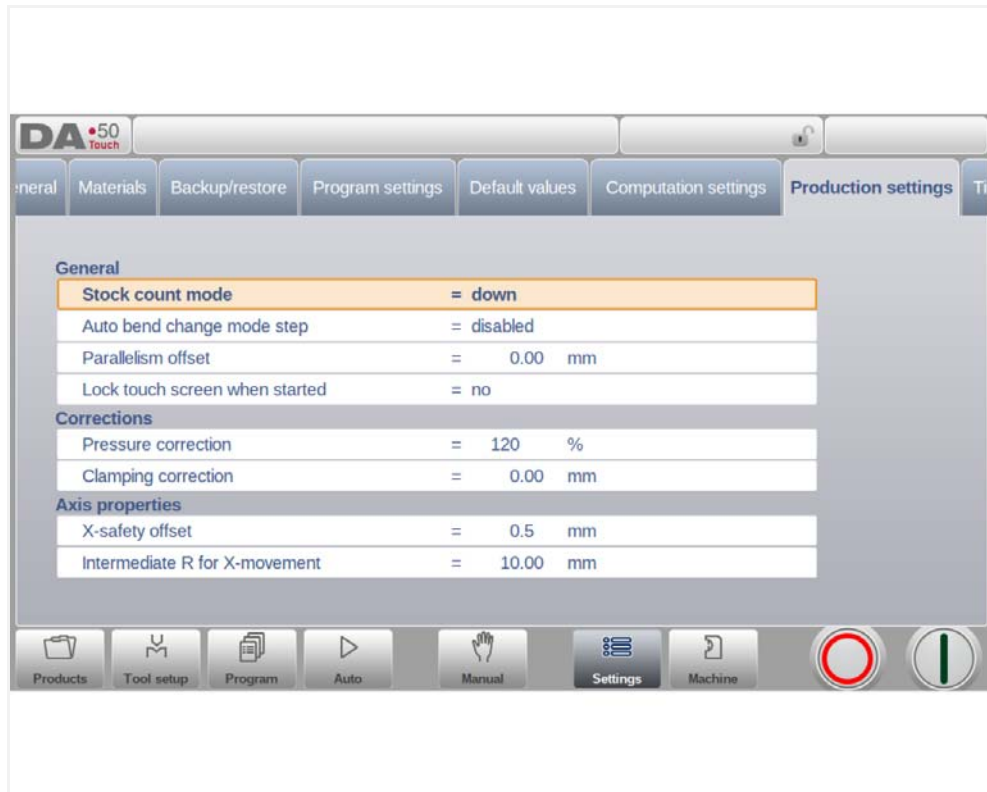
DA •50 Touch

eneral | Materials | Backup/restore | Program settings | Default values | Computation settings | Production settings | Ti

General

| | | | |
|---|---|---|---|
| Stock count mode | = | down | |
| Auto bend change mode step | = | disabled | |
| Parallelism offset | = | 0.00 | mm |
| Lock touch screen when started | = | no | |

Corrections

| | | | |
|---|---|---|---|
| Pressure correction | = | 120 | % |
| Clamping correction | = | 0.00 | mm |

Axis properties

| | | | |
|---|---|---|---|
| X-safety offset | = | 0.5 | mm |
| Intermediate R for X-movement | = | 10.00 | mm |

Products | Tool setup | Program | Auto | Manual | Settings | Machine